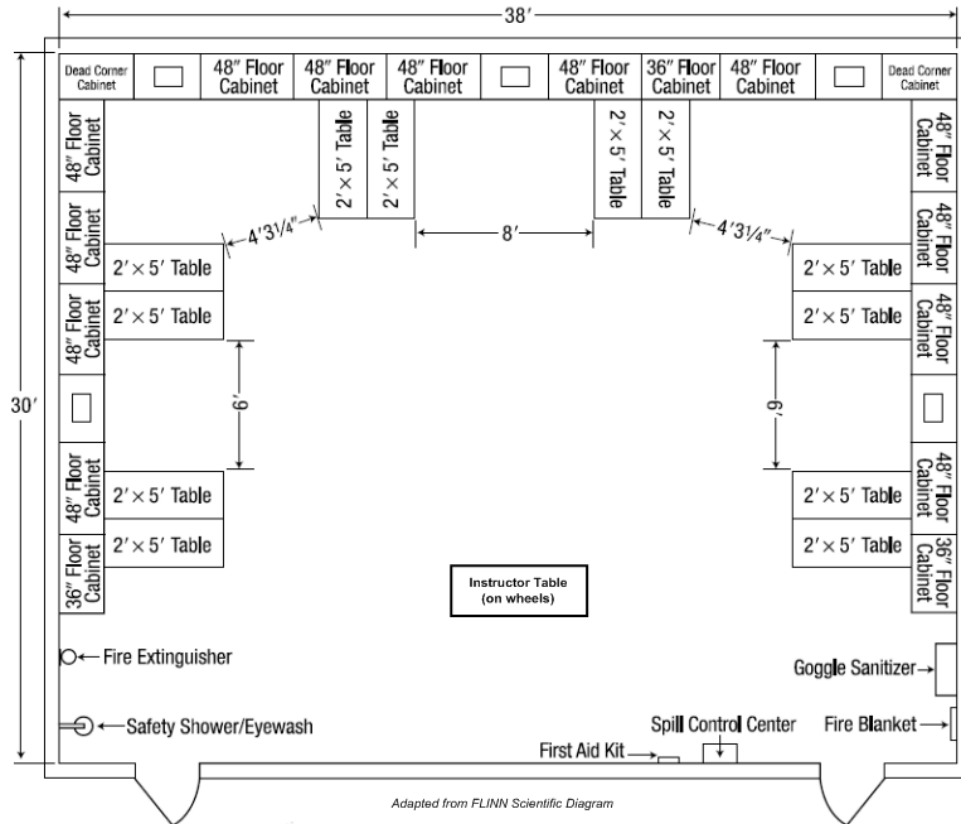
38′

Dead Corner Cabinet

48″ Floor Cabinet

48″ Floor Cabinet

48″ Floor Cabinet

48″ Floor Cabinet

36″ Floor Cabinet

48″ Floor Cabinet

Dead Corner Cabinet

2′ × 5′ Table

2′ × 5′ Table

2′ × 5′ Table

2′ × 5′ Table

48″ Floor Cabinet

48″ Floor Cabinet

48″ Floor Cabinet

48″ Floor Cabinet

48″ Floor Cabinet

48″ Floor Cabinet

4′3¼″

8′

4′3¼″

2′ × 5′ Table

2′ × 5′ Table

2′ × 5′ Table

2′ × 5′ Table

30′

6′

6′

48″ Floor Cabinet

48″ Floor Cabinet

2′ × 5′ Table

2′ × 5′ Table

2′ × 5′ Table

2′ × 5′ Table

36″ Floor Cabinet

36″ Floor Cabinet

Instructor Table (on wheels)

Fire Extinguisher

Goggle Sanitizer

Safety Shower/Eyewash

Spill Control Center

Fire Blanket

First Aid Kit

Adapted from FLINN Scientific Diagram